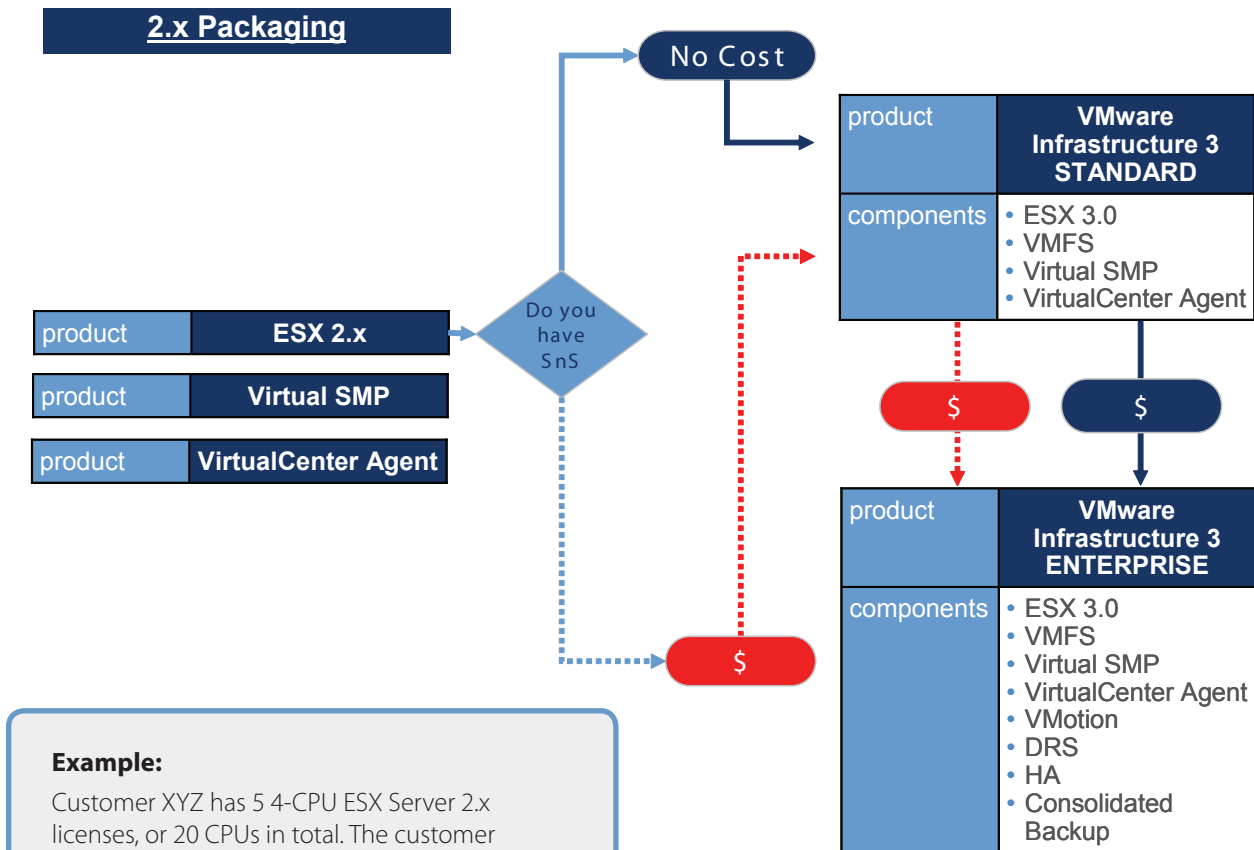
2.x Packaging

| product | ESX 2.x |
|---|---|

| product | Virtual SMP |
|---|---|

| product | VirtualCenter Agent |
|---|---|

Do you have SnS

No Cost

$

| product | VMware Infrastructure 3 STANDARD |
|---|---|
| components | • ESX 3.0 • VMFS • Virtual SMP • VirtualCenter Agent |

$

$

| product | VMware Infrastructure 3 ENTERPRISE |
|---|---|
| components | • ESX 3.0 • VMFS • Virtual SMP • VirtualCenter Agent • VMotion • DRS • HA • Consolidated Backup |

Example:

Customer XYZ has 5 4-CPU ESX Server 2.x licenses, or 20 CPUs in total. The customer